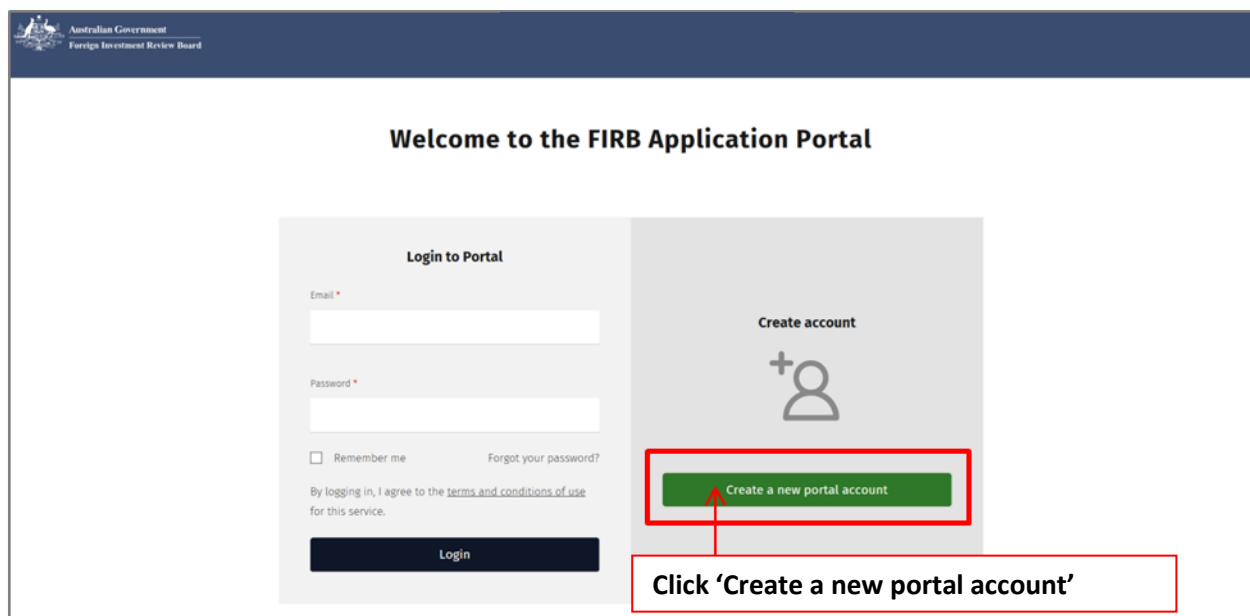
Australian Government
Foreign Investment Review Board

Welcome to the FIRB Application Portal

Login to Portal

Email *

Password *

Remember me

Forgot your password?

By logging in, I agree to the terms and conditions of use for this service.

Login

Create account

Create a new portal account

Click 'Create a new portal account'